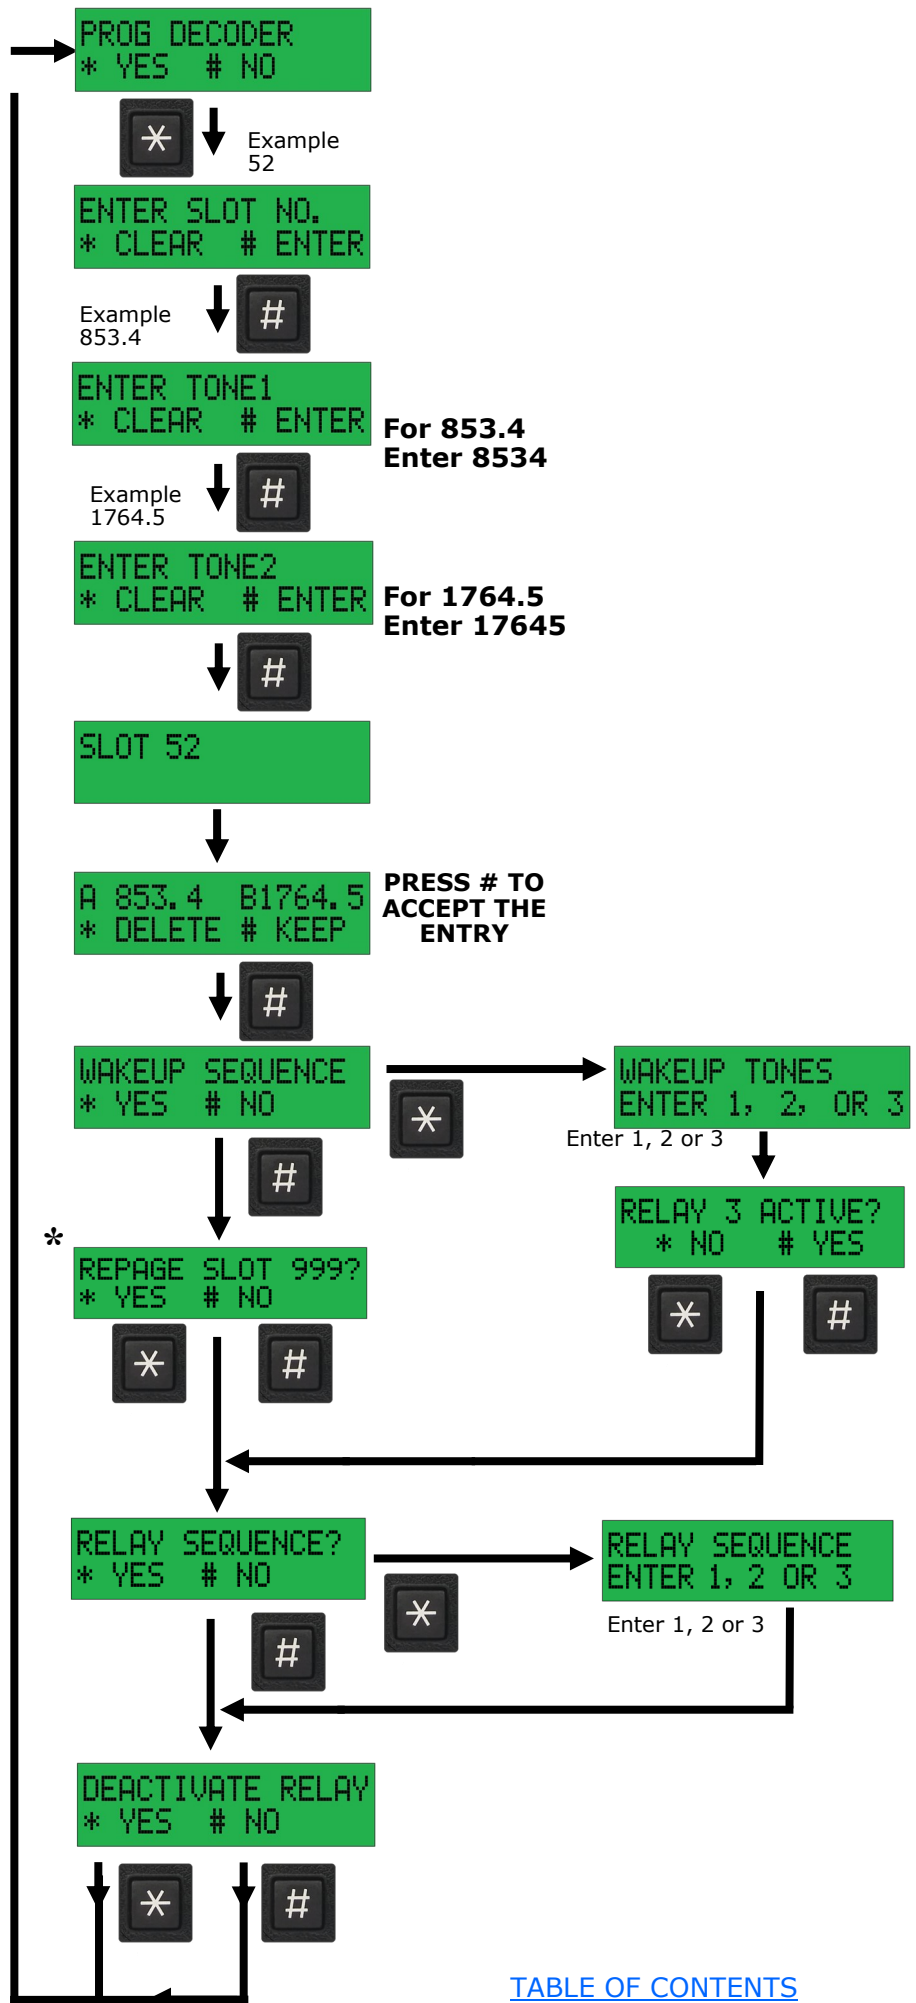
PROG DECODER
* YES # NO

*

Example
52

ENTER SLOT NO.
* CLEAR # ENTER

Example
853.4

#

ENTER TONE1
* CLEAR # ENTER

For 853.4
Enter 8534

Example
1764.5

#

ENTER TONE2
* CLEAR # ENTER

For 1764.5
Enter 17645

#

SLOT 52

A 853.4 B1764.5
* DELETE # KEEP

PRESS # TO
ACCEPT THE
ENTRY

#

WAKEUP SEQUENCE
* YES # NO

*

WAKEUP TONES
ENTER 1, 2, OR 3

Enter 1, 2 or 3

#

RELAY 3 ACTIVE?
* NO # YES

*

REPAGE SLOT 999?
* YES # NO

*

#

*

#

RELAY SEQUENCE?
* YES # NO

*

RELAY SEQUENCE
ENTER 1, 2 OR 3

Enter 1, 2 or 3

#

DEACTIVATE RELAY
* YES # NO

*

#

TABLE OF CONTENTS